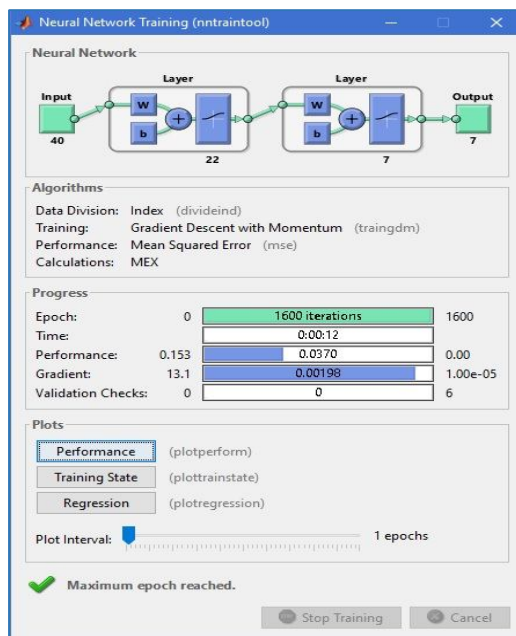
Neural Network Training (nntraintool)

Neural Network

Input
40

Layer
W
b
+
22

Layer
W
b
+
7

Output
7

Algorithms

Data Division: Index (divideind)
Training: Gradient Descent with Momentum (traingdm)
Performance: Mean Squared Error (mse)
Calculations: MEX

Progress

| | | | |
|---|---|---|---|
| Epoch: | 0 | 1600 iterations | 1600 |
| Time: | | 0:00:12 | |
| Performance: | 0.153 | 0.0370 | 0.00 |
| Gradient: | 13.1 | 0.00198 | 1.00e-05 |
| Validation Checks: | 0 | 0 | 6 |

Plots

Performance (plotperform)
Training State (plottrainstate)
Regression (plotregression)

Plot Interval: 1 epochs

Maximum epoch reached.

Stop Training
Cancel